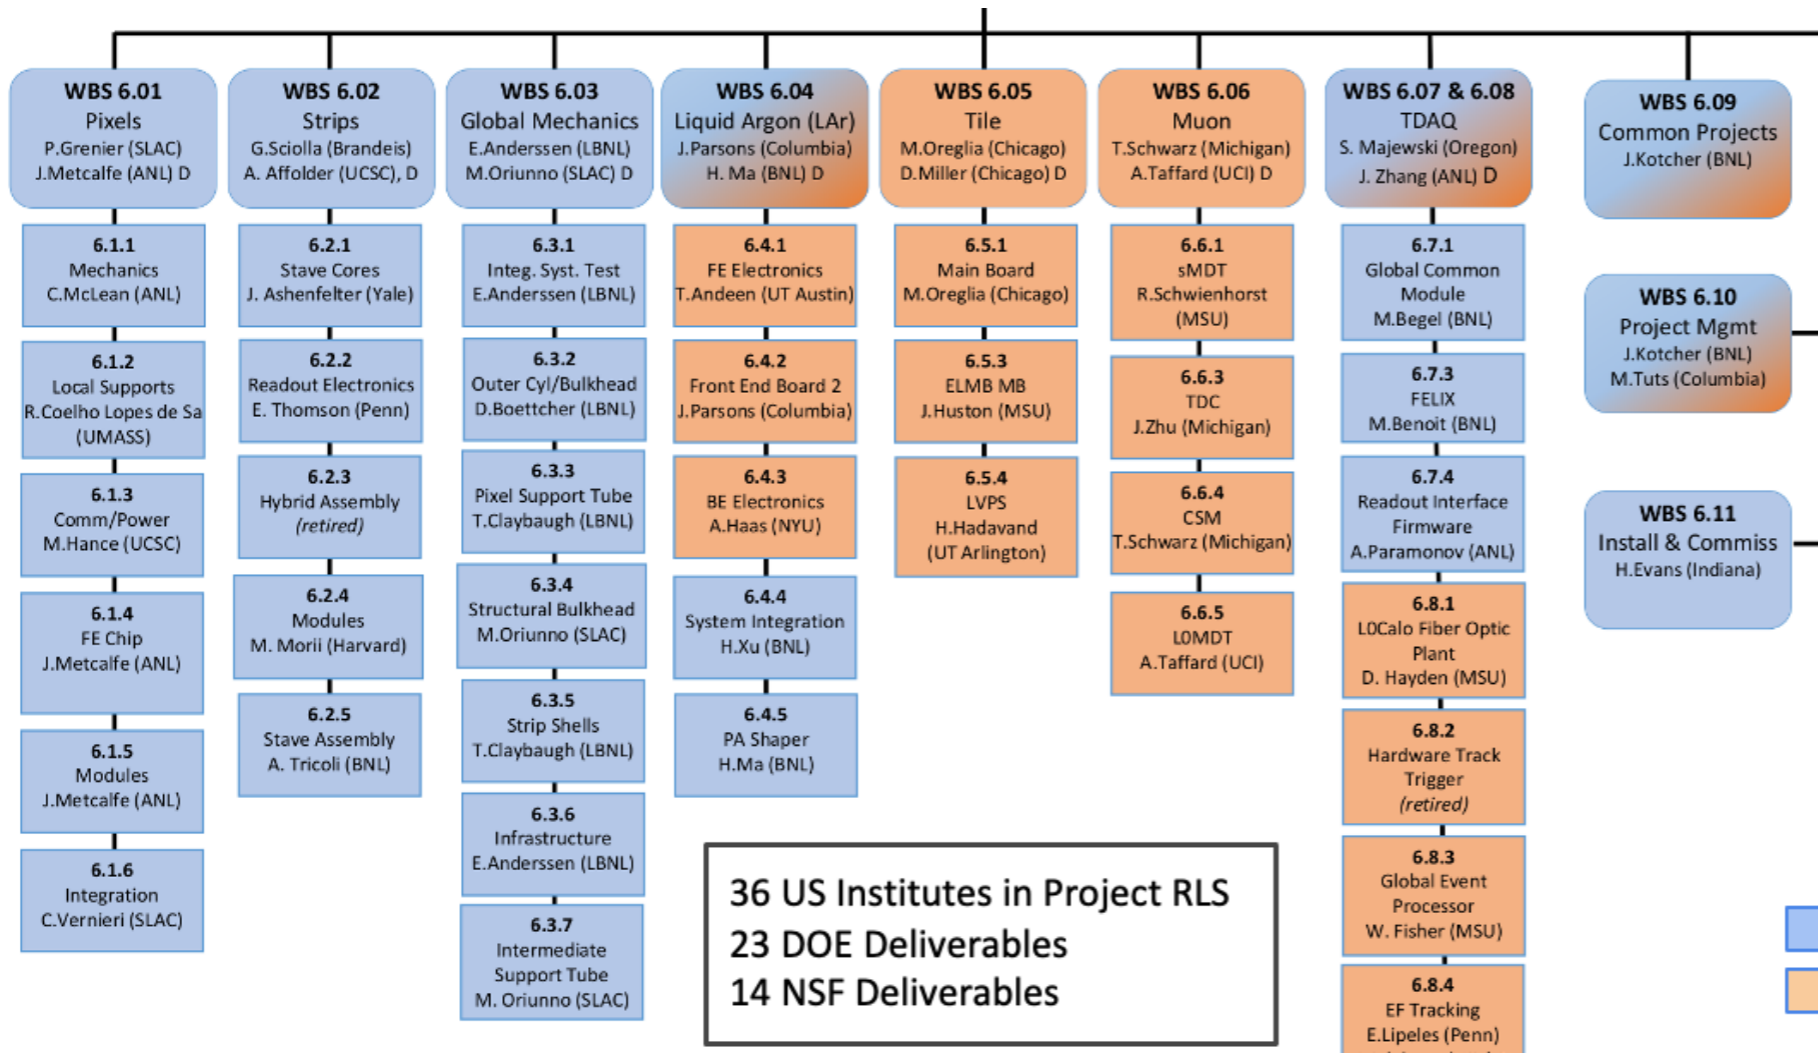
WBS 6.01
Pixels
P.Grenier (SLAC)
J.Metcalfe (ANL) D

WBS 6.02
Strips
G.Sciolla (Brandeis)
A. Affolder (UCSC), D

WBS 6.03
Global Mechanics
E.Anderssen (LBNL)
M.Oriunno (SLAC) D

WBS 6.04
Liquid Argon (LAr)
J.Parsons (Columbia)
H. Ma (BNL) D

WBS 6.05
Tile
M.Oreglia (Chicago)
D.Miller (Chicago) D

WBS 6.06
Muon
T.Schwarz (Michigan)
A.Taffard (UCI) D

WBS 6.07 & 6.08
TDAQ
S. Majewski (Oregon)
J. Zhang (ANL) D

WBS 6.09
Common Projects
J.Kotcher (BNL)

6.1.1
Mechanics
C.McLean (ANL)

6.1.2
Local Supports
R.Coelho Lopes de Sa (UMASS)

6.1.3
Comm/Power
M.Hance (UCSC)

6.1.4
FE Chip
J.Metcalfe (ANL)

6.1.5
Modules
J.Metcalfe (ANL)

6.1.6
Integration
C.Vernieri (SLAC)

6.2.1
Stave Cores
J. Ashenfelter (Yale)

6.2.2
Readout Electronics
E. Thomson (Penn)

6.2.3
Hybrid Assembly
(retired)

6.2.4
Modules
M. Morii (Harvard)

6.2.5
Stave Assembly
A. Tricoli (BNL)

6.3.1
Integ. Syst. Test
E.Anderssen (LBNL)

6.3.2
Outer Cyl/Bulkhead
D.Boettcher (LBNL)

6.3.3
Pixel Support Tube
T.Claybaugh (LBNL)

6.3.4
Structural Bulkhead
M.Oriunno (SLAC)

6.3.5
Strip Shells
T.Claybaugh (LBNL)

6.3.6
Infrastructure
E.Anderssen (LBNL)

6.3.7
Intermediate Support Tube
M. Oriunno (SLAC)

6.4.1
FE Electronics
T.Andeen (UT Austin)

6.4.2
Front End Board 2
J.Parsons (Columbia)

6.4.3
BE Electronics
A.Haas (NYU)

6.4.4
System Integration
H.Xu (BNL)

6.4.5
PA Shaper
H.Ma (BNL)

6.5.1
Main Board
M.Oreglia (Chicago)

6.5.3
ELMB MB
J.Huston (MSU)

6.5.4
LVPS
H.Hadavand (UT Arlington)

6.6.1
sMDT
R.Schwienhorst (MSU)

6.6.3
TDC
J.Zhu (Michigan)

6.6.4
CSM
T.Schwarz (Michigan)

6.6.5
L0MDT
A.Taffard (UCI)

6.7.1
Global Common Module
M.Begel (BNL)

6.7.3
FELIX
M.Benoit (BNL)

6.7.4
Readout Interface Firmware
A.Paramonov (ANL)

6.8.1
L0Calo Fiber Optic Plant
D. Hayden (MSU)

6.8.2
Hardware Track Trigger
(retired)

6.8.3
Global Event Processor
W. Fisher (MSU)

6.8.4
EF Tracking
E.Lipeles (Penn)

WBS 6.10
Project Mgmt
J.Kotcher (BNL)
M.Tuts (Columbia)

WBS 6.11
Install & Commiss
H.Evans (Indiana)

36 US Institutes in Project RLS
23 DOE Deliverables
14 NSF Deliverables